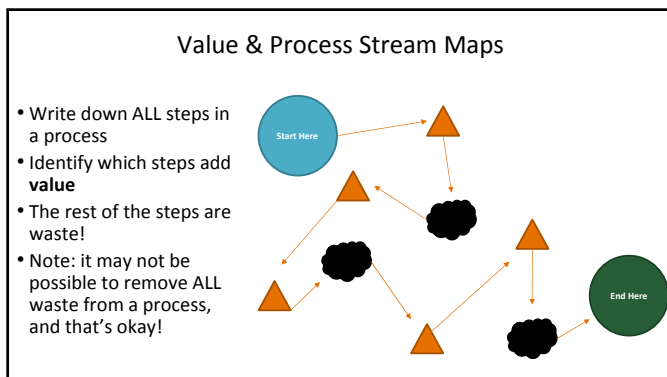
Value & Process Stream Maps

- Write down ALL steps in a process
- Identify which steps add **value**
- The rest of the steps are waste!
- Note: it may not be possible to remove ALL waste from a process, and that's okay!

Start Here

End Here